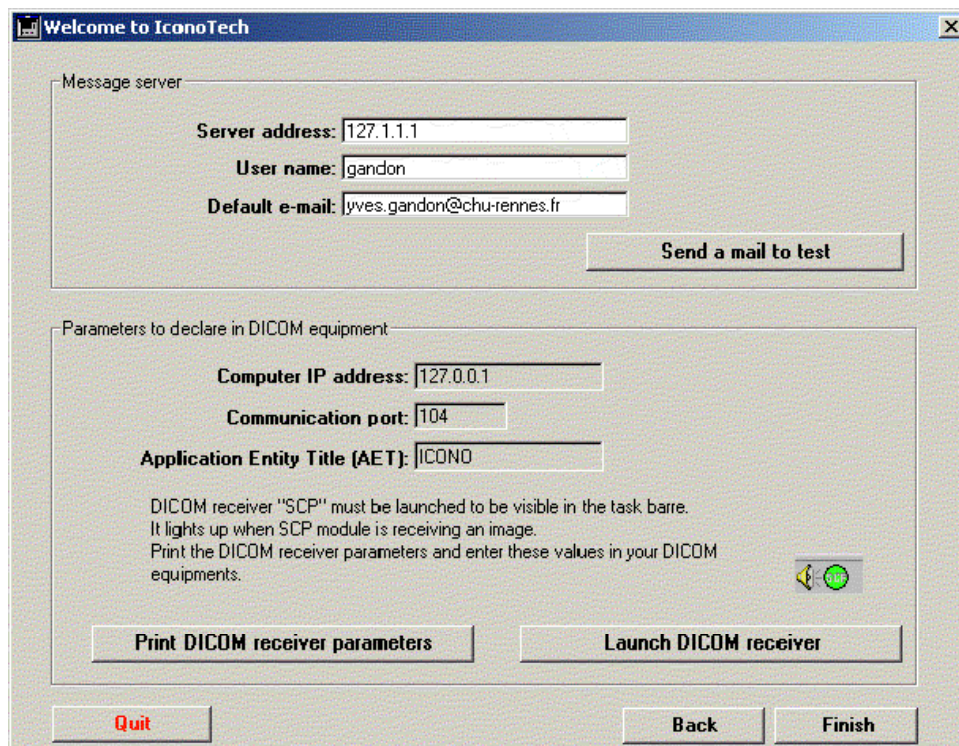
Welcome to IconoTech

Message server

Server address: 127.1.1.1

User name: gandon

Default e-mail: yves.gandon@chu-rennes.fr

Send a mail to test

Parameters to declare in DICOM equipment

Computer IP address: 127.0.0.1

Communication port: 104

Application Entity Title (AET): ICONO

DICOM receiver "SCP" must be launched to be visible in the task barre.
It lights up when SCP module is receiving an image.
Print the DICOM receiver parameters and enter these values in your DICOM equipments.

Print DICOM receiver parameters

Launch DICOM receiver

Quit

Back

Finish